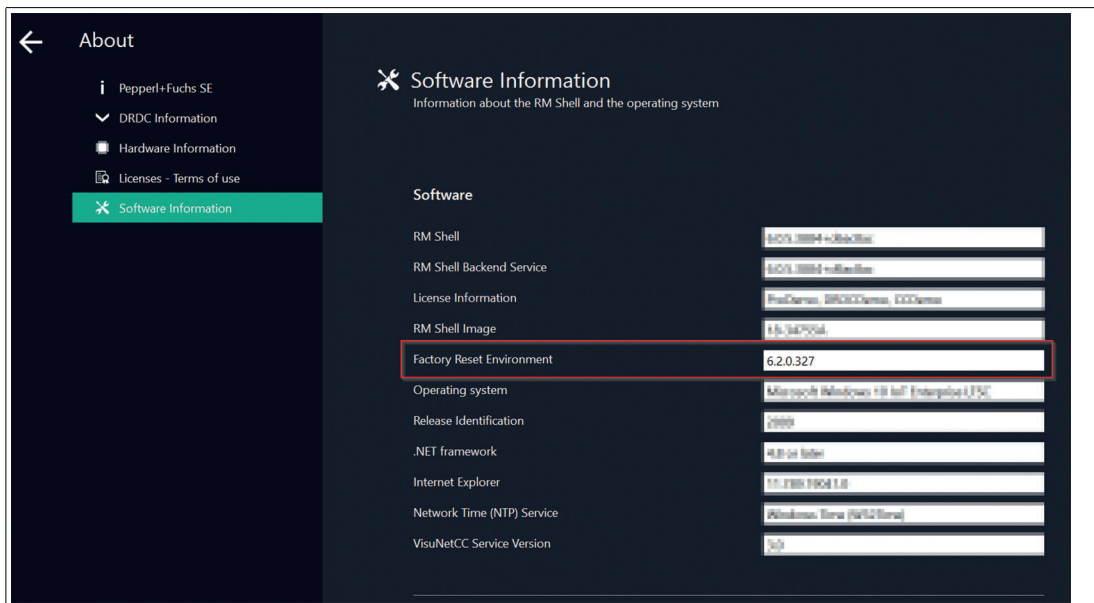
About

Pepperl+Fuchs SE
DRDC Information
Hardware Information
Licenses - Terms of use
Software Information

Software Information
Information about the RM Shell and the operating system

Software

| | |
|---|---|
| RM Shell | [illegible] |
| RM Shell Backend Service | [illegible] |
| License Information | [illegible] |
| RM Shell Image | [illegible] |
| Factory Reset Environment | 6.2.0.327 |
| Operating system | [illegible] |
| Release Identification | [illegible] |
| .NET framework | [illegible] |
| Internet Explorer | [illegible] |
| Network Time (NTP) Service | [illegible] |
| VisuNetCC Service Version | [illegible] |